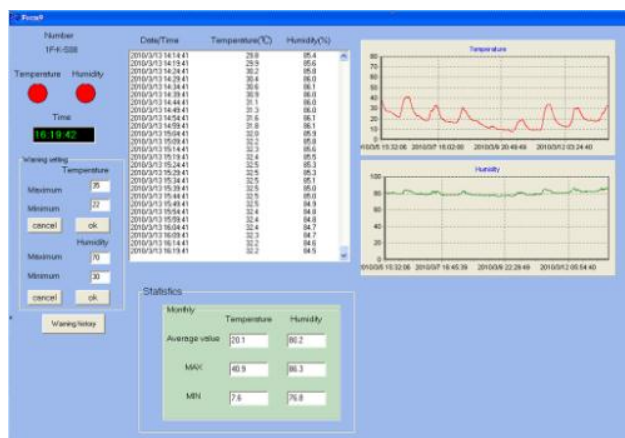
Form9

Number
1F-K-S08

Temperature Humidity

Time
16:19:42

Waring setting
Temperature
Maximum 35
Minimum 22
cancel ok
Humidity
Maximum 70
Minimum 30
cancel ok

Warning history

| Date/Time | Temperature(℃) | Humidity(%) |
|---|---|---|
| 2010/3/13 14:14:41 | 29.8 | 85.4 |
| 2010/3/13 14:19:41 | 29.9 | 85.6 |
| 2010/3/13 14:24:41 | 30.2 | 85.8 |
| 2010/3/13 14:29:41 | 30.4 | 86.0 |
| 2010/3/13 14:34:41 | 30.6 | 86.1 |
| 2010/3/13 14:39:41 | 30.9 | 86.0 |
| 2010/3/13 14:44:41 | 31.1 | 86.0 |
| 2010/3/13 14:49:41 | 31.3 | 86.0 |
| 2010/3/13 14:54:41 | 31.6 | 86.1 |
| 2010/3/13 14:59:41 | 31.8 | 86.1 |
| 2010/3/13 15:04:41 | 32.0 | 85.9 |
| 2010/3/13 15:09:41 | 32.2 | 85.8 |
| 2010/3/13 15:14:41 | 32.3 | 85.6 |
| 2010/3/13 15:19:41 | 32.4 | 85.5 |
| 2010/3/13 15:24:41 | 32.5 | 85.3 |
| 2010/3/13 15:29:41 | 32.5 | 85.3 |
| 2010/3/13 15:34:41 | 32.5 | 85.1 |
| 2010/3/13 15:39:41 | 32.5 | 85.0 |
| 2010/3/13 15:44:41 | 32.5 | 85.0 |
| 2010/3/13 15:49:41 | 32.5 | 84.9 |
| 2010/3/13 15:54:41 | 32.4 | 84.8 |
| 2010/3/13 15:59:41 | 32.4 | 84.8 |
| 2010/3/13 16:04:41 | 32.4 | 84.7 |
| 2010/3/13 16:09:41 | 32.3 | 84.7 |
| 2010/3/13 16:14:41 | 32.2 | 84.6 |
| 2010/3/13 16:19:41 | 32.2 | 84.5 |

Temperature
80 70 60 50 40 30 20 10 0
10/3/5 15:32:06 2010/3/7 18:02:00 2010/3/9 20:48:49 2010/3/12 03:24:40

Humidity
100 80 60 40 20 0
2010/3/5 15:32:06 2010/3/7 16:45:39 2010/3/9 22:29:49 2010/3/12 05:54:40

Statistics
Monthly
Temperature Humidity
Average value 20.1 80.2
MAX 40.9 86.3
MIN 7.6 76.8